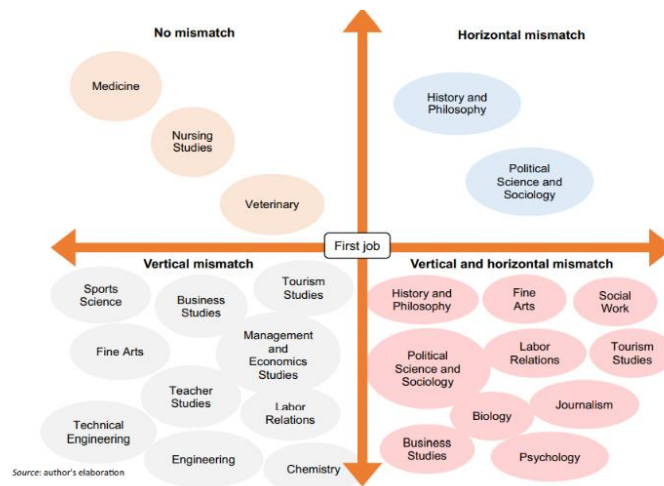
No mismatch

Medicine

Nursing Studies

Veterinary

Horizontal mismatch

History and Philosophy

Political Science and Sociology

First job

Vertical mismatch

Sports Science

Business Studies

Tourism Studies

Fine Arts

Management and Economics Studies

Teacher Studies

Labor Relations

Technical Engineering

Engineering

Chemistry

Vertical and horizontal mismatch

History and Philosophy

Fine Arts

Social Work

Political Science and Sociology

Labor Relations

Tourism Studies

Biology

Journalism

Business Studies

Psychology

Source: author's elaboration